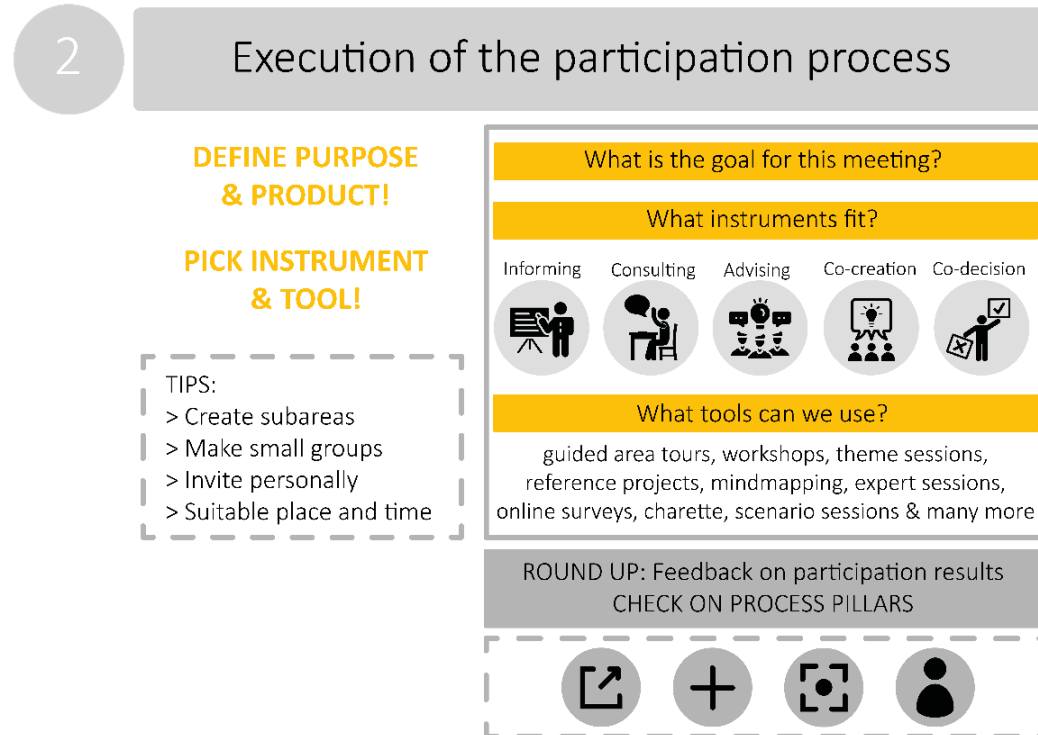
2

Execution of the participation process

DEFINE PURPOSE & PRODUCT!

PICK INSTRUMENT & TOOL!

TIPS:
> Create subareas
> Make small groups
> Invite personally
> Suitable place and time

What is the goal for this meeting?

What instruments fit?

Informing Consulting Advising Co-creation Co-decision

What tools can we use?

guided area tours, workshops, theme sessions, reference projects, mindmapping, expert sessions, online surveys, charette, scenario sessions & many more

ROUND UP: Feedback on participation results
CHECK ON PROCESS PILLARS